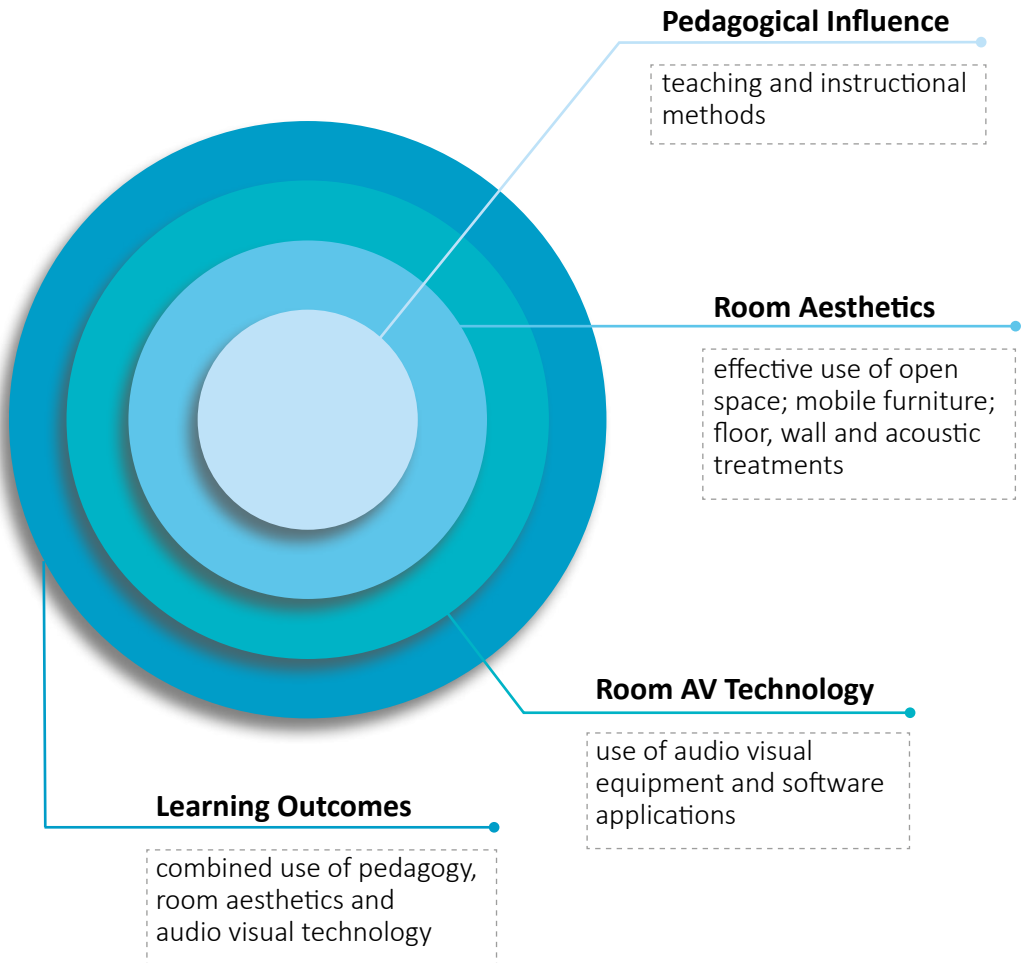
Pedagogical Influence

teaching and instructional methods

Room Aesthetics

effective use of open space; mobile furniture; floor, wall and acoustic treatments

Room AV Technology

use of audio visual equipment and software applications

Learning Outcomes

combined use of pedagogy, room aesthetics and audio visual technology